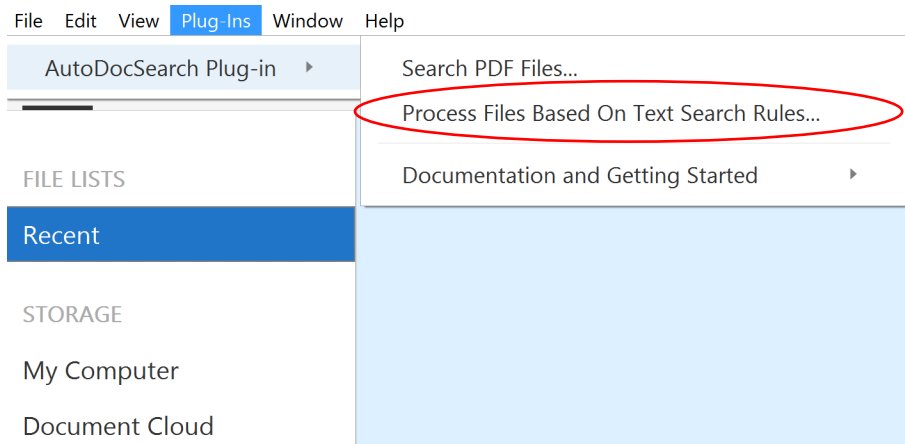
File Edit View Plug-Ins Window Help

AutoDocSearch Plug-in

Search PDF Files...

Process Files Based On Text Search Rules...

Documentation and Getting Started

FILE LISTS

Recent

STORAGE

My Computer

Document Cloud